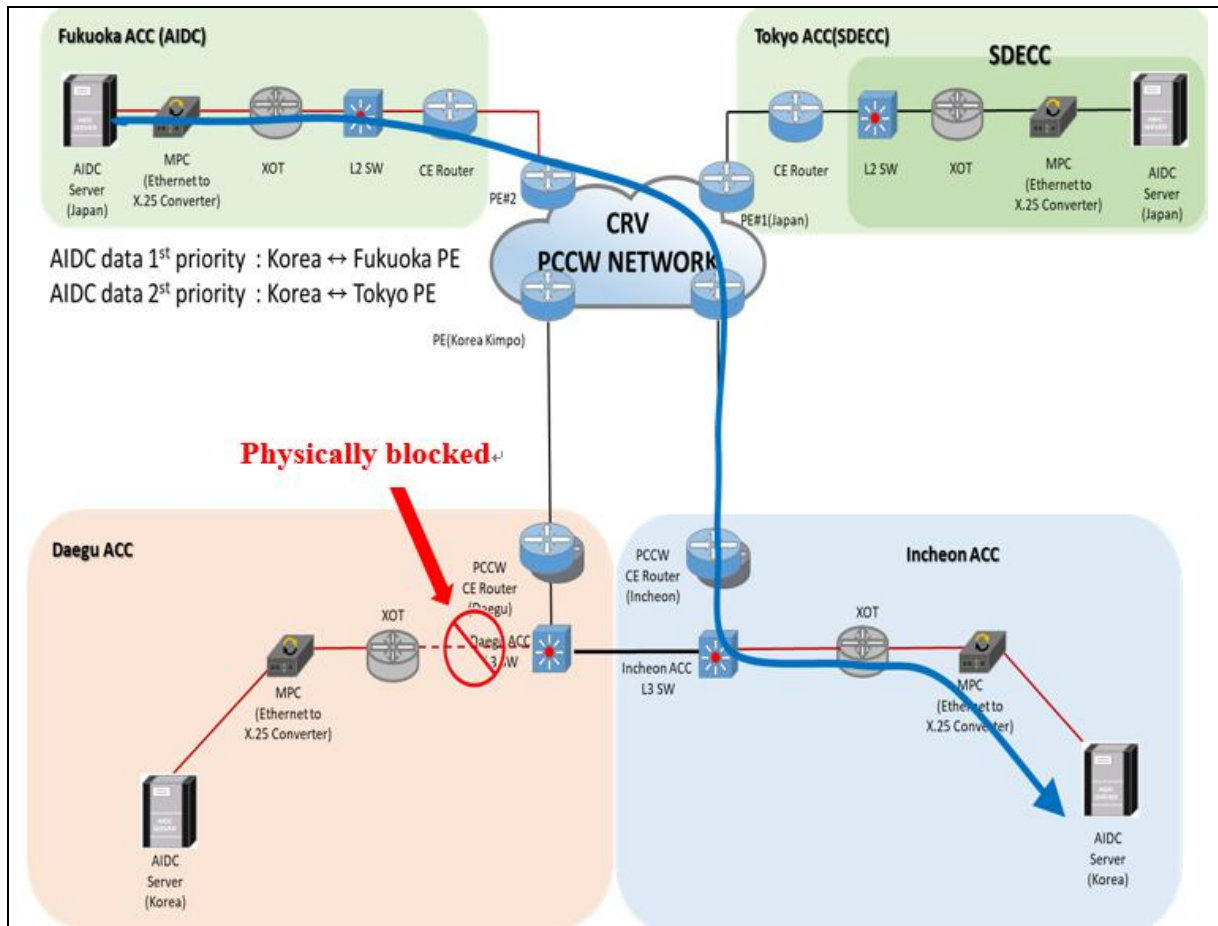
Fukuoka ACC (AIDC)

AIDC Server (Japan)

MPC (Ethernet to X.25 Converter)

XOT

L2 SW

CE Router

Tokyo ACC(SDECC)

SDECC

CE Router

L2 SW

XOT

MPC (Ethernet to X.25 Converter)

AIDC Server (Japan)

PE#2

PE#1(Japan)

CRV PCCW NETWORK

AIDC data 1$^{st}$ priority : Korea ↔ Fukuoka PE
AIDC data 2$^{st}$ priority : Korea ↔ Tokyo PE

PE(Korea Kimpo)

Physically blocked

Daegu ACC

PCCW CE Router (Daegu)

XOT

Daegu ACC L3 SW

MPC (Ethernet to X.25 Converter)

AIDC Server (Korea)

PCCW CE Router (Incheon)

Incheon ACC

Incheon ACC L3 SW

XOT

MPC (Ethernet to X.25 Converter)

AIDC Server (Korea)